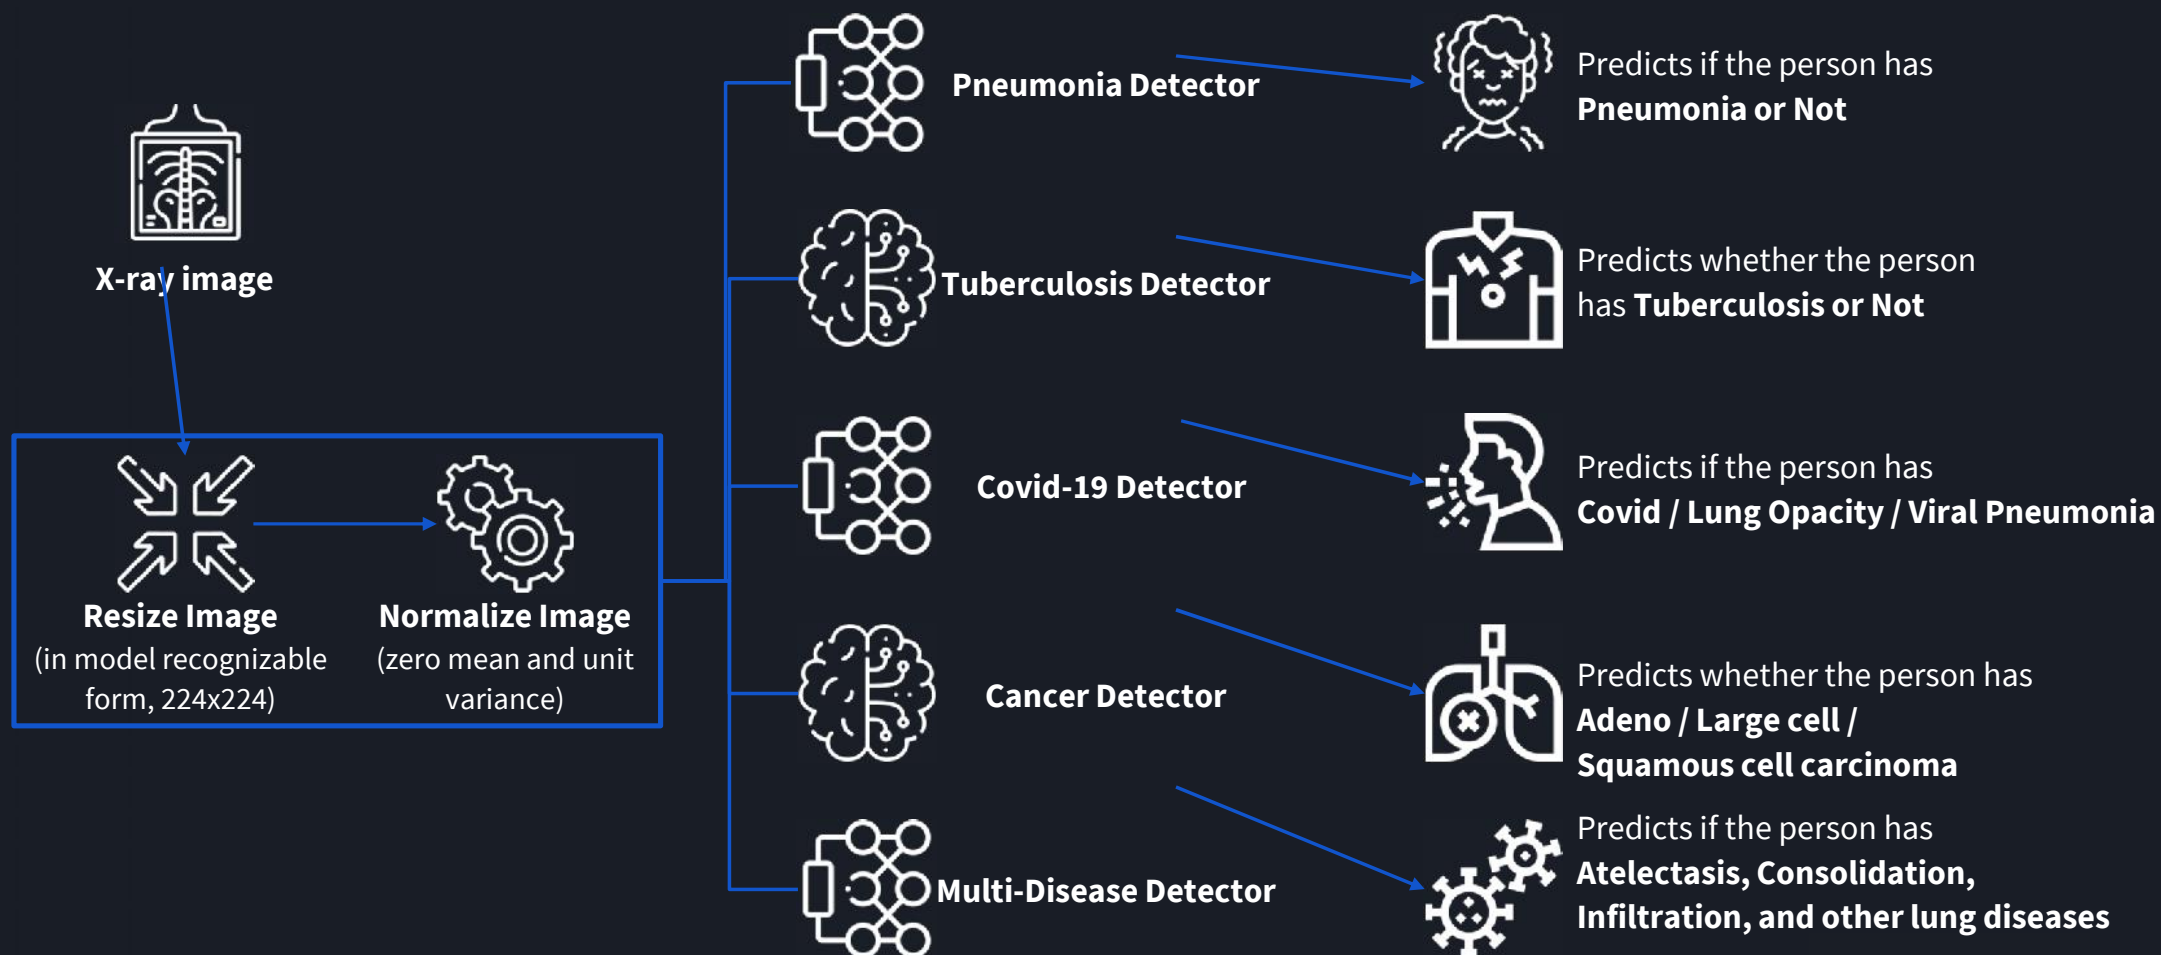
X-ray image

Resize Image
(in model recognizable form, 224x224)

Normalize Image
(zero mean and unit variance)

Pneumonia Detector

Predicts if the person has
Pneumonia or Not

Tuberculosis Detector

Predicts whether the person has Tuberculosis or Not

Covid-19 Detector

Predicts if the person has
Covid / Lung Opacity / Viral Pneumonia

Cancer Detector

Predicts whether the person has
Adeno / Large cell /
Squamous cell carcinoma

Multi-Disease Detector

Predicts if the person has
Atelectasis, Consolidation,
Infiltration, and other lung diseases